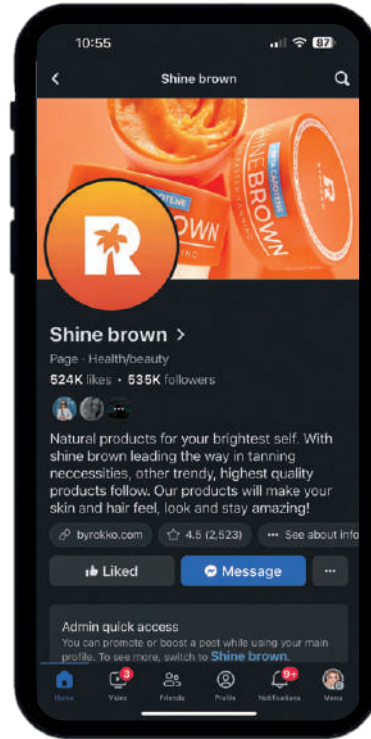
10:55
87

Shine brown

BETA CAROTENE
SHINE BROWN
R
BROWN

Shine brown >
Page · Health/beauty
524K likes • 535K followers

Natural products for your brightest self. With shine brown leading the way in tanning neccessities, other trendy, highest quality products follow. Our products will make your skin and hair feel, look and stay amazing!

byrokko.com
4.5 (2,523)
See about info

Liked
Message
···

Admin quick access
You can promote or boost a post while using your main profile. To see more, switch to Shine brown.

Home
3
Video
Friends
Profile
9+
Notifications
Menu